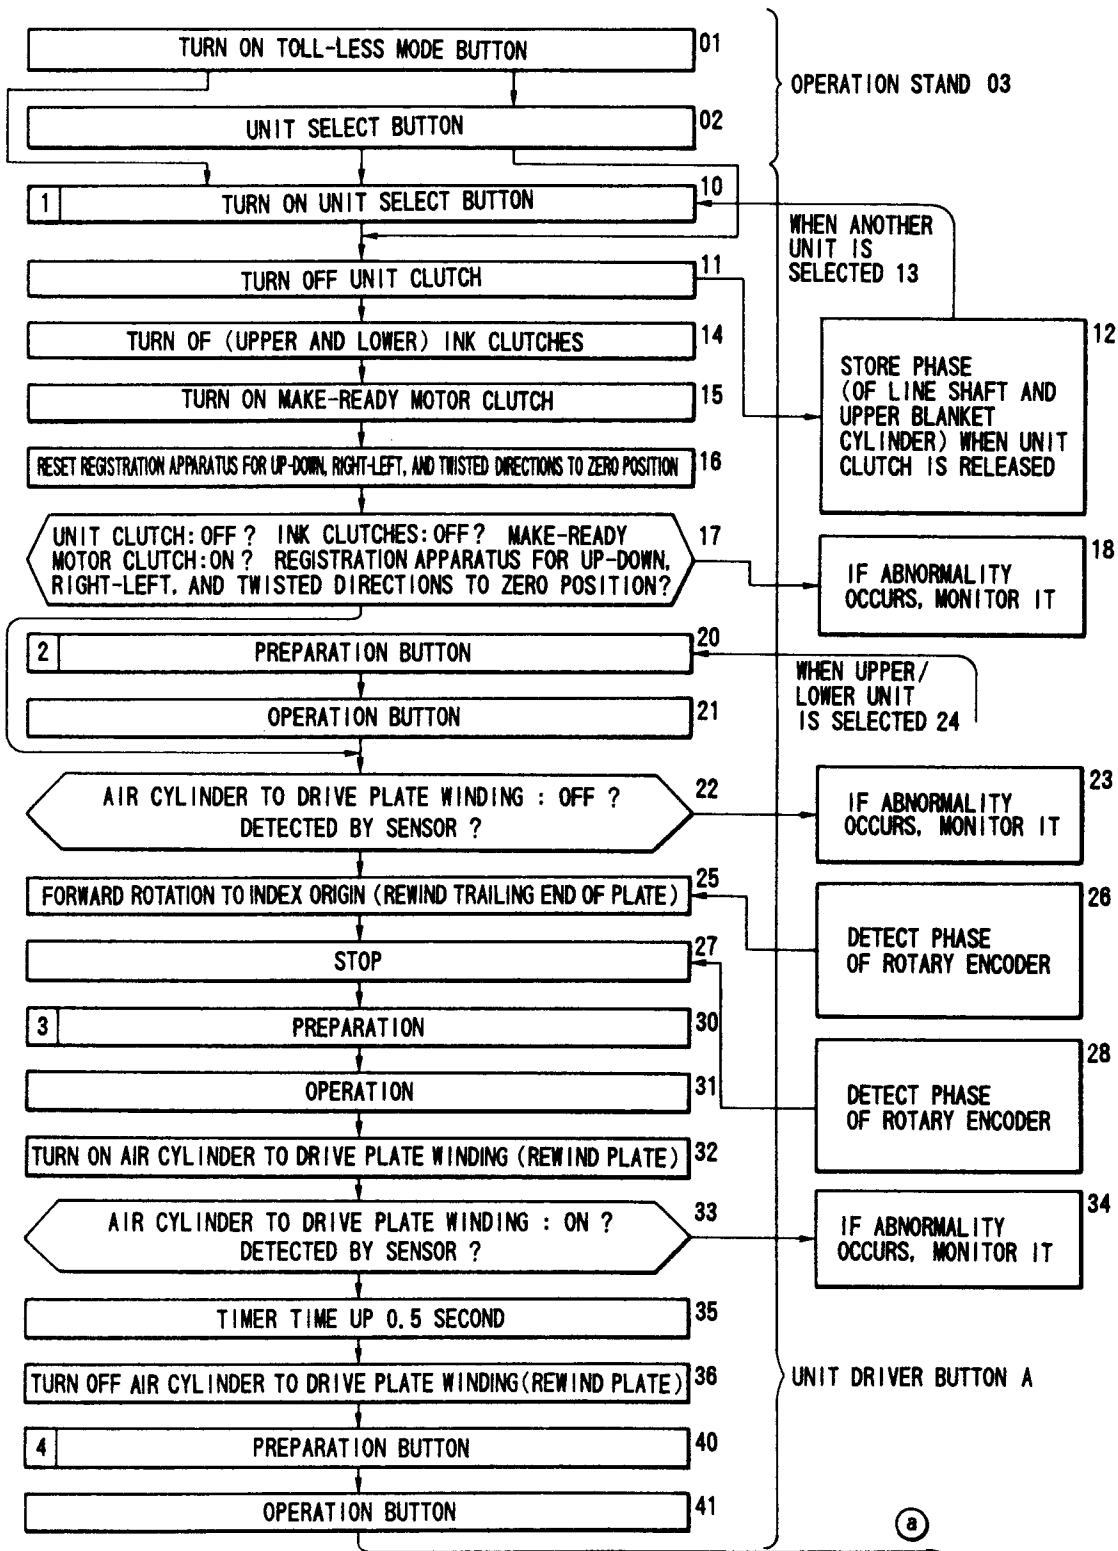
TURN ON TOLL-LESS MODE BUTTON 01

OPERATION STAND 03

UNIT SELECT BUTTON 02

1 TURN ON UNIT SELECT BUTTON 10

WHEN ANOTHER UNIT IS SELECTED 13

TURN OFF UNIT CLUTCH 11

12 STORE PHASE (OF LINE SHAFT AND UPPER BLANKET CYLINDER) WHEN UNIT CLUTCH IS RELEASED

TURN OF (UPPER AND LOWER) INK CLUTCHES 14

TURN ON MAKE-READY MOTOR CLUTCH 15

RESET REGISTRATION APPARATUS FOR UP-DOWN, RIGHT-LEFT, AND TWISTED DIRECTIONS TO ZERO POSITION 16

UNIT CLUTCH: OFF ? INK CLUTCHES: OFF ? MAKE-READY MOTOR CLUTCH: ON ? REGISTRATION APPARATUS FOR UP-DOWN, RIGHT-LEFT, AND TWISTED DIRECTIONS TO ZERO POSITION? 17

18 IF ABNORMALITY OCCURS, MONITOR IT

2 PREPARATION BUTTON 20

WHEN UPPER/ LOWER UNIT IS SELECTED 24

OPERATION BUTTON 21

AIR CYLINDER TO DRIVE PLATE WINDING : OFF ? DETECTED BY SENSOR ? 22

23 IF ABNORMALITY OCCURS, MONITOR IT

FORWARD ROTATION TO INDEX ORIGIN (REWIND TRAILING END OF PLATE) 25

26 DETECT PHASE OF ROTARY ENCODER

STOP 27

3 PREPARATION 30

28 DETECT PHASE OF ROTARY ENCODER

OPERATION 31

TURN ON AIR CYLINDER TO DRIVE PLATE WINDING (REWIND PLATE) 32

AIR CYLINDER TO DRIVE PLATE WINDING : ON ? DETECTED BY SENSOR ? 33

34 IF ABNORMALITY OCCURS, MONITOR IT

TIMER TIME UP 0.5 SECOND 35

TURN OFF AIR CYLINDER TO DRIVE PLATE WINDING(REWIND PLATE) 36

UNIT DRIVER BUTTON A

4 PREPARATION BUTTON 40

OPERATION BUTTON 41

a